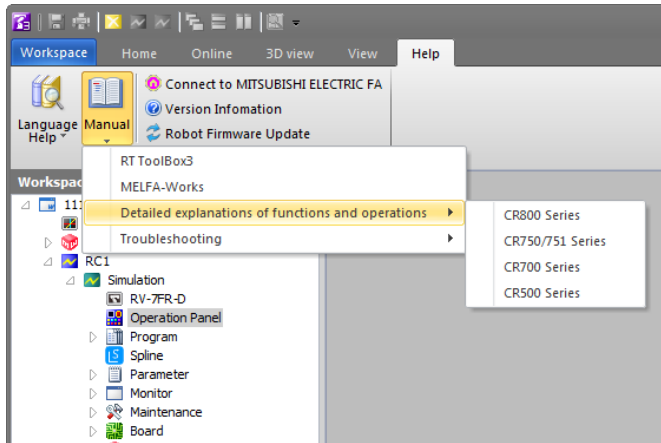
Workspace Home Online 3D view View Help

Language Help

Manual

Connect to MITSUBISHI ELECTRIC FA

Version Infomation

Robot Firmware Update

Workspac

111

RT ToolBox3

MELFA-Works

Detailed explanations of functions and operations

Troubleshooting

CR800 Series

CR750/751 Series

CR700 Series

CR500 Series

RC1

Simulation

RV-7FR-D

Operation Panel

Program

Spline

Parameter

Monitor

Maintenance

Board